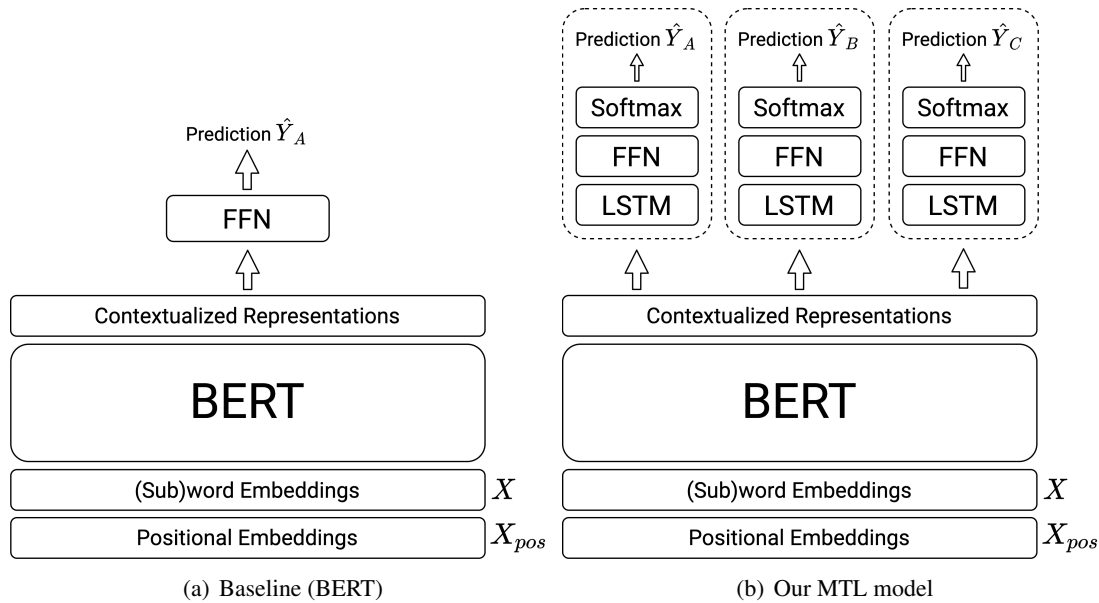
Prediction $\hat{Y}_A$

FFN

Contextualized Representations

BERT

(Sub)word Embeddings $X$

Positional Embeddings $X_{pos}$

(a) Baseline (BERT)

Prediction $\hat{Y}_A$

Softmax

FFN

LSTM

Prediction $\hat{Y}_B$

Softmax

FFN

LSTM

Prediction $\hat{Y}_C$

Softmax

FFN

LSTM

Contextualized Representations

BERT

(Sub)word Embeddings $X$

Positional Embeddings $X_{pos}$

(b) Our MTL model